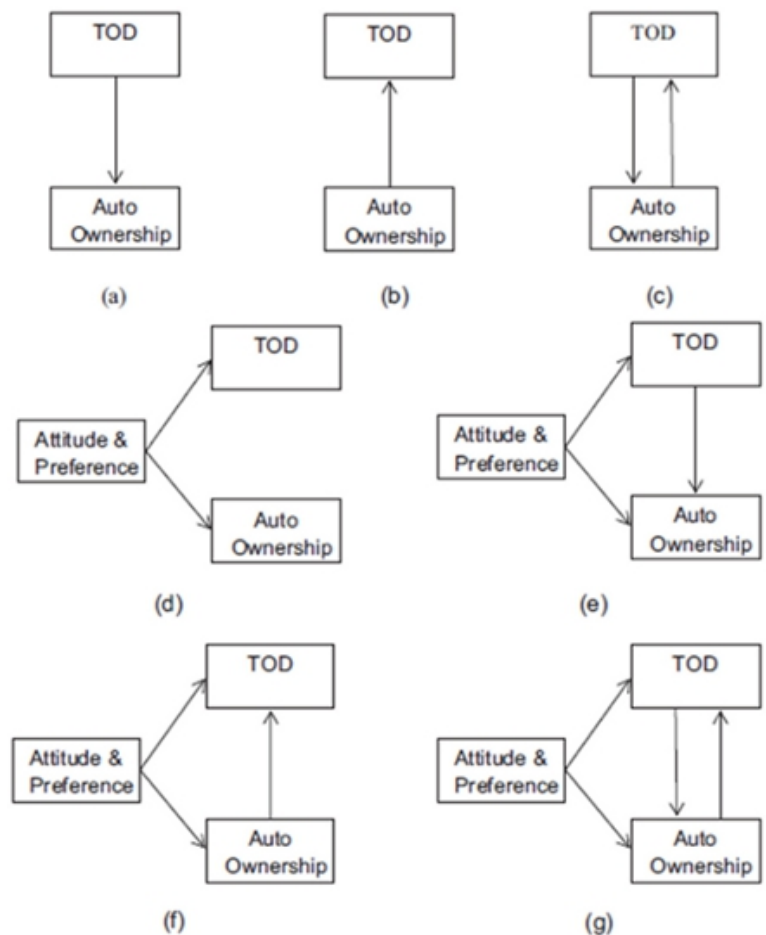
TOD

Auto Ownership

(a)

TOD

Auto Ownership

(b)

TOD

Auto Ownership

(c)

Attitude & Preference

TOD

Auto Ownership

(d)

Attitude & Preference

TOD

Auto Ownership

(e)

Attitude & Preference

TOD

Auto Ownership

(f)

Attitude & Preference

TOD

Auto Ownership

(g)